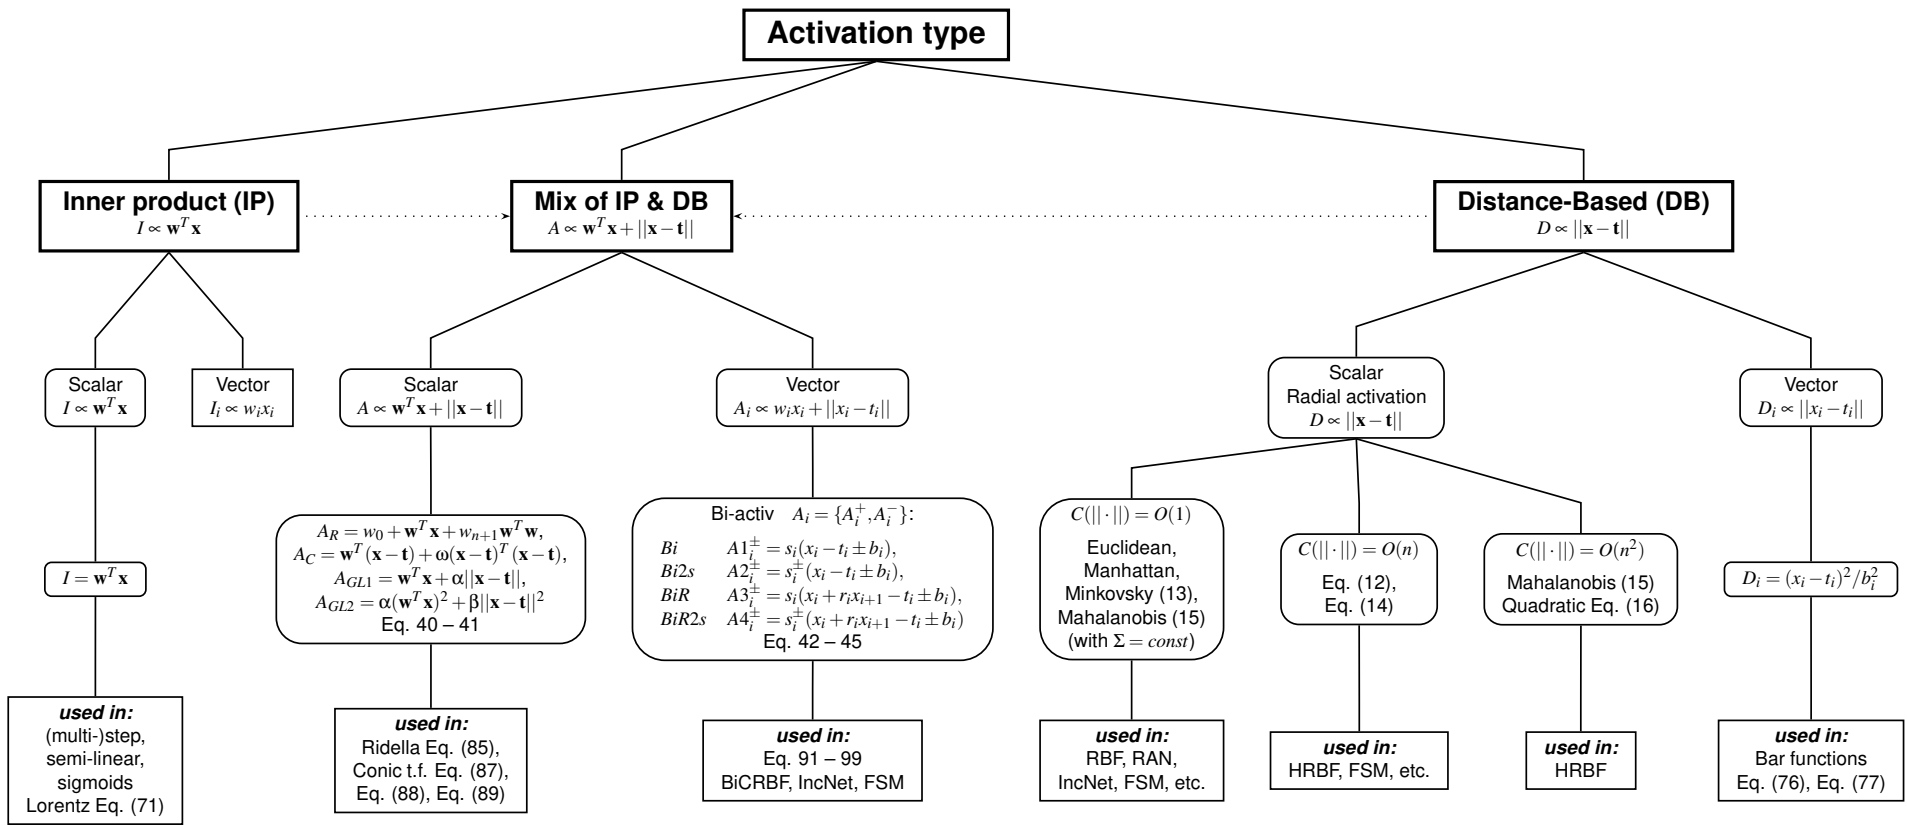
Activation type

Inner product (IP)
$I \propto \mathbf{w}^T\mathbf{x}$

Mix of IP & DB
$A \propto \mathbf{w}^T\mathbf{x} + ||\mathbf{x}-\mathbf{t}||$

Distance-Based (DB)
$D \propto ||\mathbf{x}-\mathbf{t}||$

Scalar
$I \propto \mathbf{w}^T\mathbf{x}$

Vector
$I_i \propto w_i x_i$

$I = \mathbf{w}^T\mathbf{x}$

used in:
(multi-)step, semi-linear, sigmoids
Lorentz Eq. (71)

Scalar
$A \propto \mathbf{w}^T\mathbf{x} + ||\mathbf{x}-\mathbf{t}||$

$A_R = w_0 + \mathbf{w}^T\mathbf{x} + w_{n+1}\mathbf{w}^T\mathbf{w}$,
$A_C = \mathbf{w}^T(\mathbf{x}-\mathbf{t}) + \omega(\mathbf{x}-\mathbf{t})^T(\mathbf{x}-\mathbf{t})$,
$A_{GL1} = \mathbf{w}^T\mathbf{x} + \alpha||\mathbf{x}-\mathbf{t}||$,
$A_{GL2} = \alpha(\mathbf{w}^T\mathbf{x})^2 + \beta||\mathbf{x}-\mathbf{t}||^2$
Eq. 40 – 41

used in:
Ridella Eq. (85),
Conic t.f. Eq. (87),
Eq. (88), Eq. (89)

Vector
$A_i \propto w_i x_i + ||x_i - t_i||$

Bi-activ $A_i = \{A_i^+, A_i^-\}$:
$Bi$ $A1_i^{\pm} = s_i(x_i - t_i \pm b_i)$,
$Bi2s$ $A2_i^{\pm} = s_i^{\pm}(x_i - t_i \pm b_i)$,
$BiR$ $A3_i^{\pm} = s_i(x_i + r_i x_{i+1} - t_i \pm b_i)$,
$BiR2s$ $A4_i^{\pm} = s_i^{\pm}(x_i + r_i x_{i+1} - t_i \pm b_i)$
Eq. 42 – 45

used in:
Eq. 91 – 99
BiCRBF, IncNet, FSM

Scalar
Radial activation
$D \propto ||\mathbf{x}-\mathbf{t}||$

$C(||\cdot||) = O(1)$
Euclidean,
Manhattan,
Minkovsky (13),
Mahalanobis (15)
(with $\Sigma = const$)

used in:
RBF, RAN,
IncNet, FSM, etc.

$C(||\cdot||) = O(n)$
Eq. (12),
Eq. (14)

used in:
HRBF, FSM, etc.

$C(||\cdot||) = O(n^2)$
Mahalanobis (15)
Quadratic Eq. (16)

used in:
HRBF

Vector
$D_i \propto ||x_i - t_i||$

$D_i = (x_i - t_i)^2/b_i^2$

used in:
Bar functions
Eq. (76), Eq. (77)